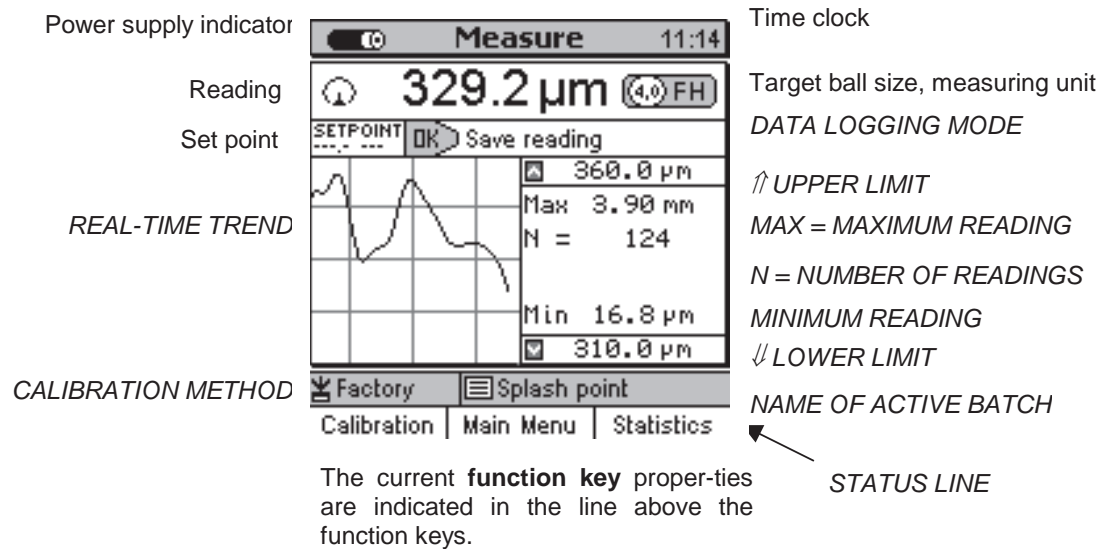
Power supply indicator

Measure 11:14

Time clock

Reading

329.2 µm (4,0) FH

Target ball size, measuring unit

Set point

SETPOINT ---.- ---

OK Save reading

DATA LOGGING MODE

REAL-TIME TREND

360.0 µm

⇑ UPPER LIMIT

Max 3.90 mm

MAX = MAXIMUM READING

N = 124

N = NUMBER OF READINGS

Min 16.8 µm

MINIMUM READING

310.0 µm

⇓ LOWER LIMIT

CALIBRATION METHOD

Factory

Splash point

NAME OF ACTIVE BATCH

Calibration | Main Menu | Statistics

STATUS LINE

The current **function key** proper-ties are indicated in the line above the function keys.